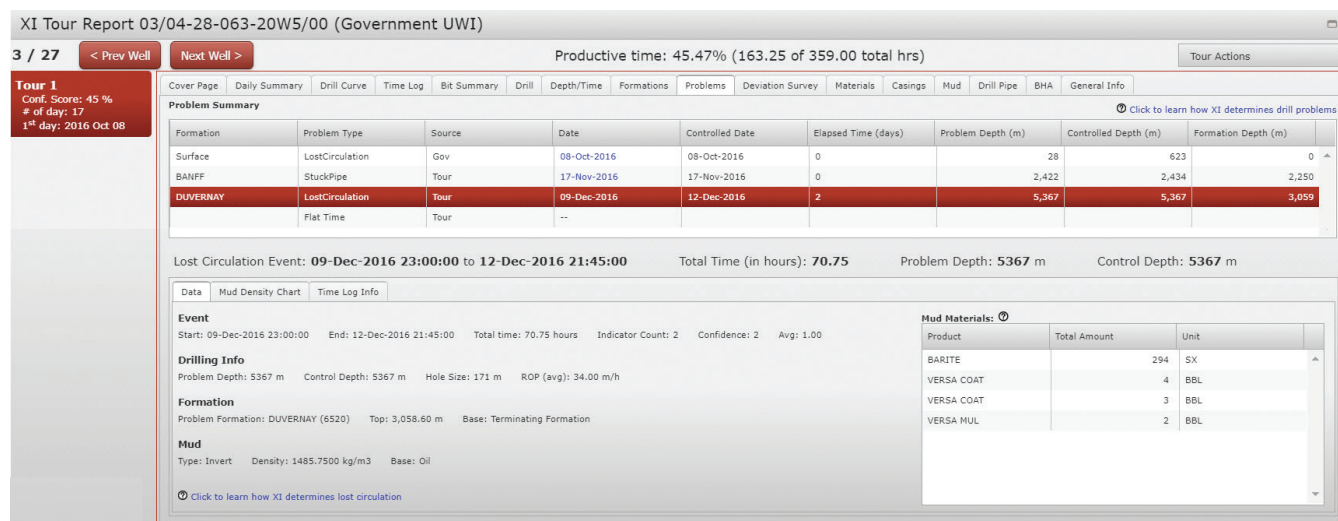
XI Tour Report 03/04-28-063-20W5/00 (Government UWI)

3 / 27 < Prev Well Next Well >

Productive time: 45.47% (163.25 of 359.00 total hrs)

Tour Actions

Tour 1
Conf. Score: 45 %
# of day: 17
1st day: 2016 Oct 08

Cover Page | Daily Summary | Drill Curve | Time Log | Bit Summary | Drill | Depth/Time | Formations | Problems | Deviation Survey | Materials | Casings | Mud | Drill Pipe | BHA | General Info

Problem Summary

Click to learn how XI determines drill problems

| Formation | Problem Type | Source | Date | Controlled Date | Elapsed Time (days) | Problem Depth (m) | Controlled Depth (m) | Formation Depth (m) |
|---|---|---|---|---|---|---|---|---|
| Surface | LostCirculation | Gov | 08-Oct-2016 | 08-Oct-2016 | 0 | 28 | 623 | 0 |
| BANFF | StuckPipe | Tour | 17-Nov-2016 | 17-Nov-2016 | 0 | 2,422 | 2,434 | 2,250 |
| DUVERNAY | LostCirculation | Tour | 09-Dec-2016 | 12-Dec-2016 | 2 | 5,367 | 5,367 | 3,059 |
| | Flat Time | Tour | -- | | | | | |

Lost Circulation Event: 09-Dec-2016 23:00:00 to 12-Dec-2016 21:45:00 Total Time (in hours): 70.75 Problem Depth: 5367 m Control Depth: 5367 m

Data | Mud Density Chart | Time Log Info

Event
Start: 09-Dec-2016 23:00:00 End: 12-Dec-2016 21:45:00 Total time: 70.75 hours Indicator Count: 2 Confidence: 2 Avg: 1.00

Drilling Info
Problem Depth: 5367 m Control Depth: 5367 m Hole Size: 171 m ROP (avg): 34.00 m/h

Formation
Problem Formation: DUVERNAY (6520) Top: 3,058.60 m Base: Terminating Formation

Mud
Type: Invert Density: 1485.7500 kg/m3 Base: Oil

Click to learn how XI determines lost circulation

Mud Materials:

| Product | Total Amount | Unit |
|---|---|---|
| BARITE | 294 | SX |
| VERSA COAT | 4 | BBL |
| VERSA COAT | 3 | BBL |
| VERSA MUL | 2 | BBL |